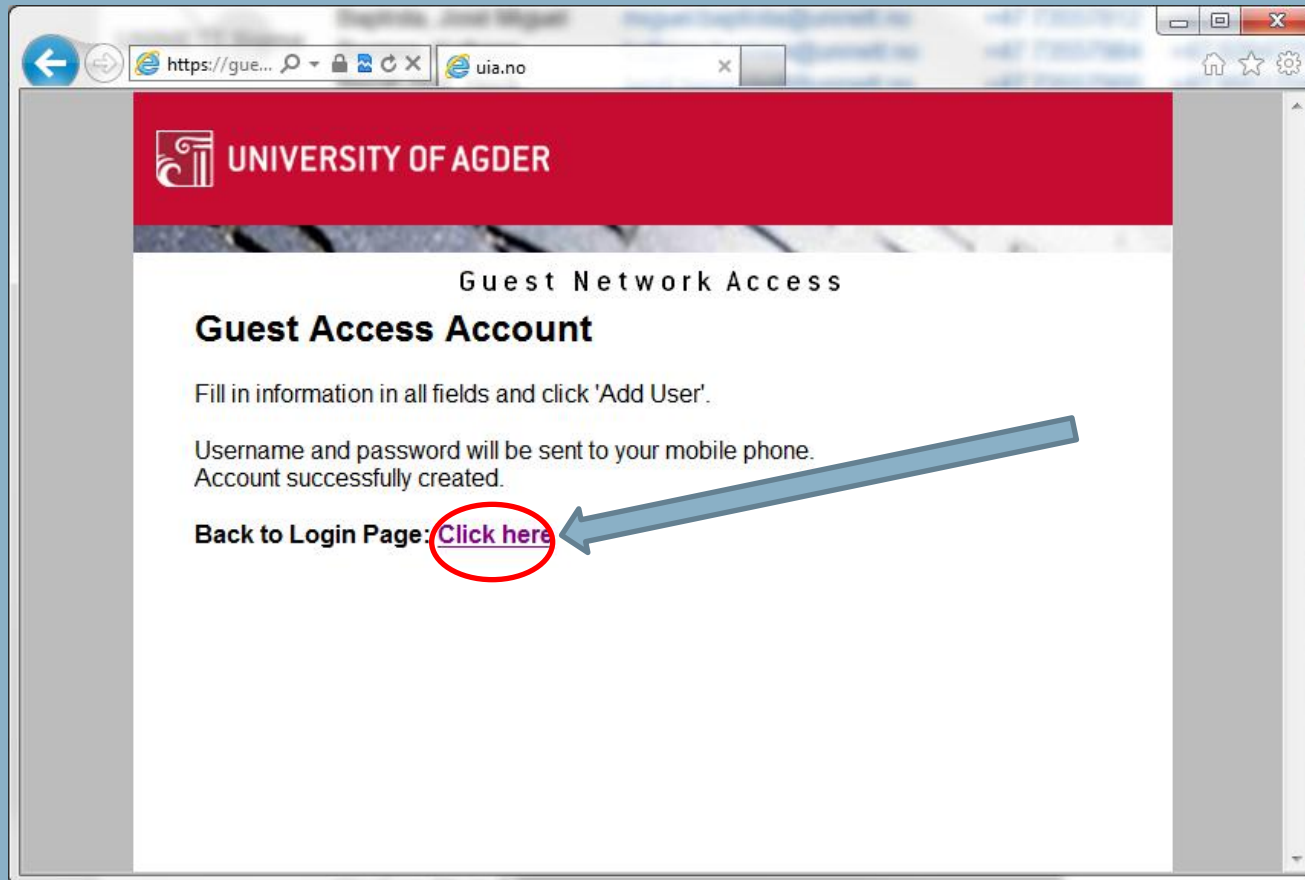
https://gue...

uia.no

UNIVERSITY OF AGDER

Guest Network Access

Guest Access Account

Fill in information in all fields and click 'Add User'.

Username and password will be sent to your mobile phone.
Account successfully created.

Back to Login Page: Click here